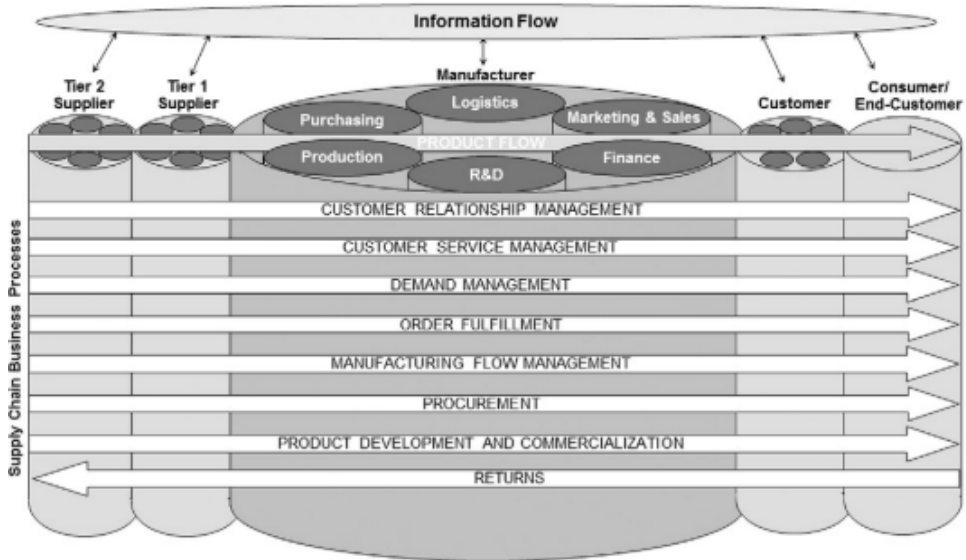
Information Flow

Tier 2 Supplier

Tier 1 Supplier

Manufacturer

Customer

Consumer/ End-Customer

Logistics

Purchasing

Marketing & Sales

PRODUCT FLOW

Production

Finance

R&D

Supply Chain Business Processes

CUSTOMER RELATIONSHIP MANAGEMENT

CUSTOMER SERVICE MANAGEMENT

DEMAND MANAGEMENT

ORDER FULFILLMENT

MANUFACTURING FLOW MANAGEMENT

PROCUREMENT

PRODUCT DEVELOPMENT AND COMMERCIALIZATION

RETURNS